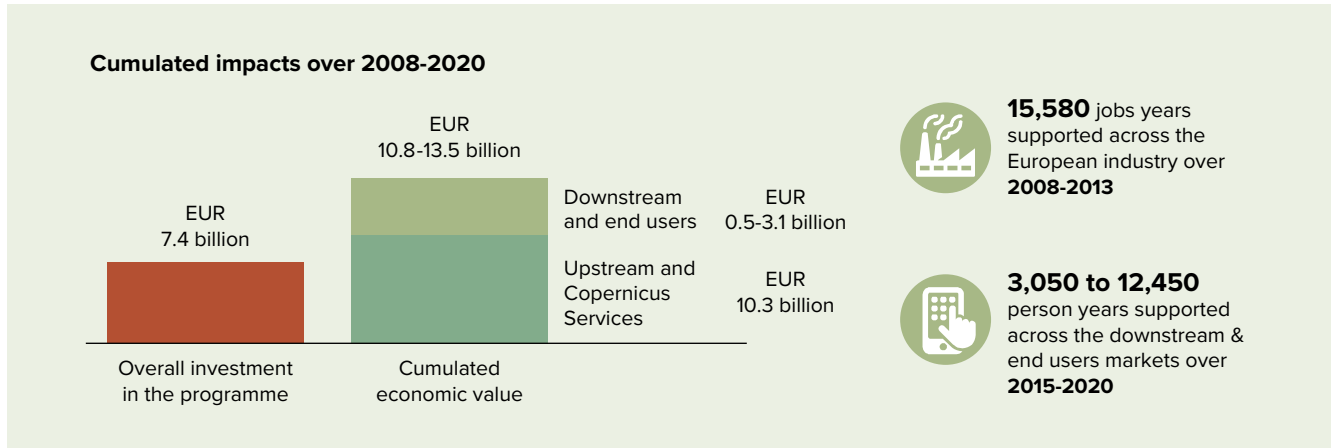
**Cumulated impacts over 2008-2020**

EUR
7.4 billion

Overall investment in the programme

EUR
10.8-13.5 billion

Downstream and end users

EUR
0.5-3.1 billion

Upstream and Copernicus Services

EUR
10.3 billion

Cumulated economic value

**15,580** jobs years supported across the European industry over **2008-2013**

**3,050 to 12,450** person years supported across the downstream & end users markets over **2015-2020**